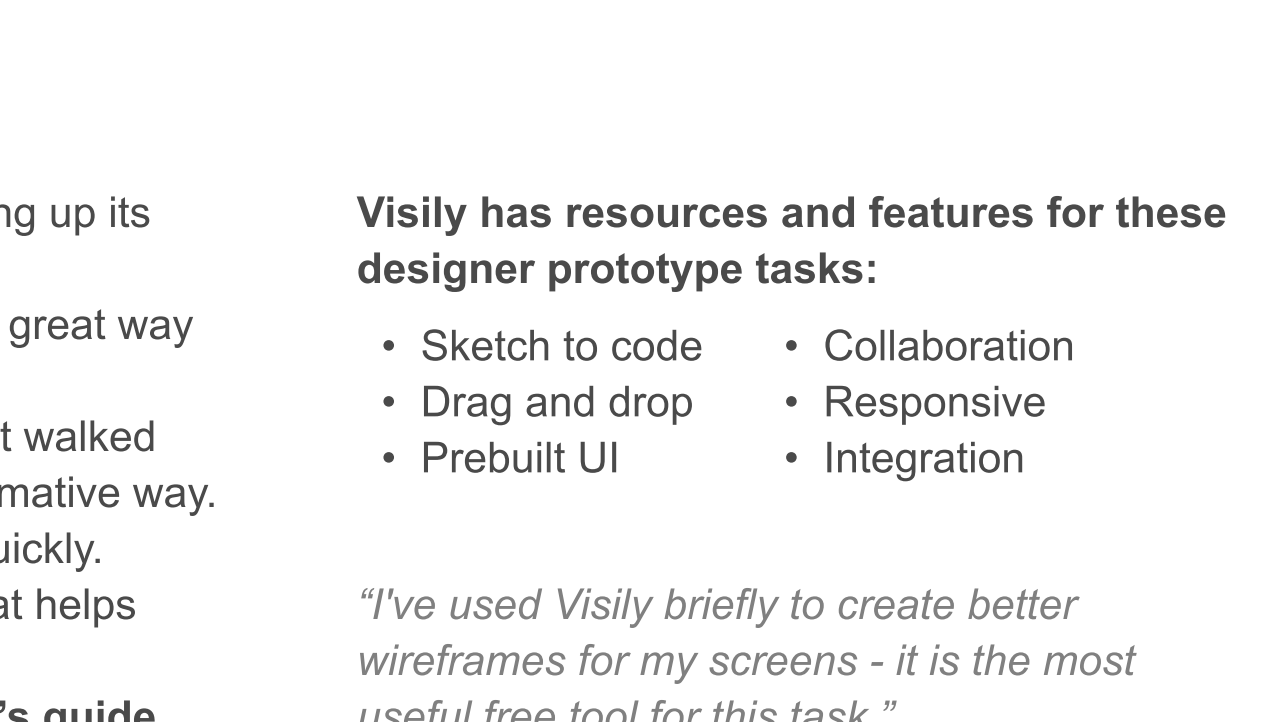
ng up its

great way

t walked
mative way.
uickly.
at helps

's guide

**Visily has resources and features for these designer prototype tasks:**

- Sketch to code
- Drag and drop
- Prebuilt UI

- Collaboration
- Responsive
- Integration

*"I've used Visily briefly to create better wireframes for my screens - it is the most useful free tool for this task."*